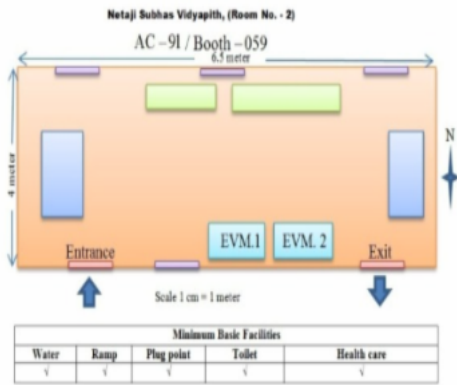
Netaji Subhas Vidyapith, (Room No. - 2)

AC – 91 / Booth – 059

6.5 meter

4 meter

N

EVM.1

EVM. 2

Entrance

Exit

Scale 1 cm = 1 meter

| Minimum Basic Facilities | | | | |
|---|---|---|---|---|
| Water | Ramp | Plug point | Toilet | Health care |
| √ | √ | √ | √ | √ |